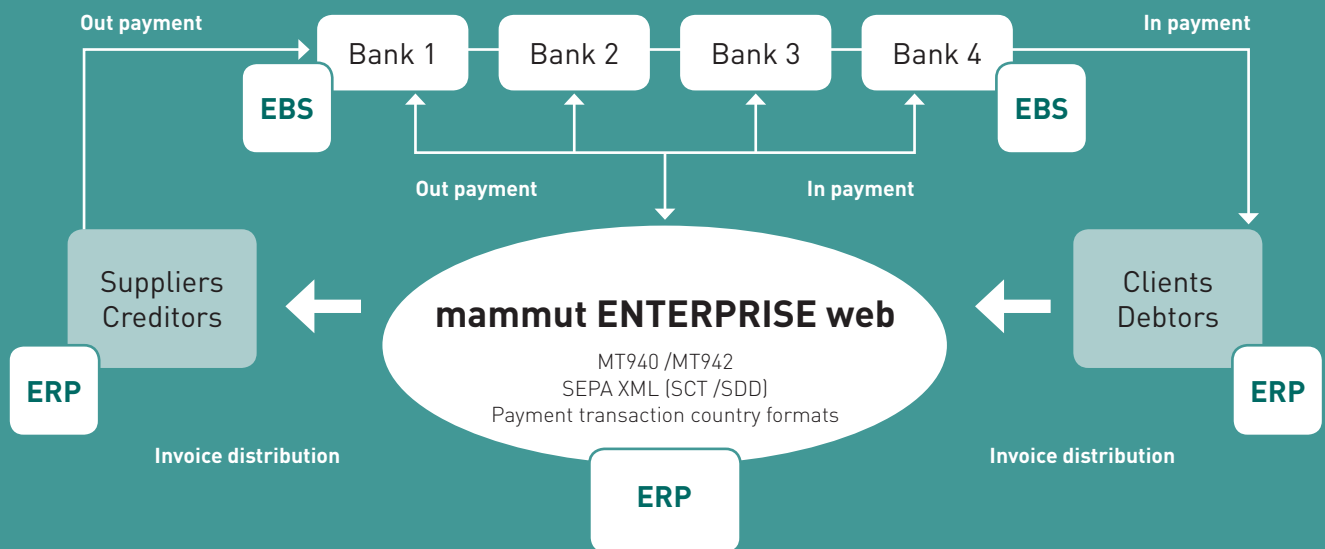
Out payment

In payment

Bank 1

Bank 2

Bank 3

Bank 4

EBS

EBS

Out payment

In payment

Suppliers Creditors

mammut ENTERPRISE web

MT940 /MT942
SEPA XML (SCT /SDD)
Payment transaction country formats

Clients Debtors

ERP

ERP

Invoice distribution

Invoice distribution

ERP